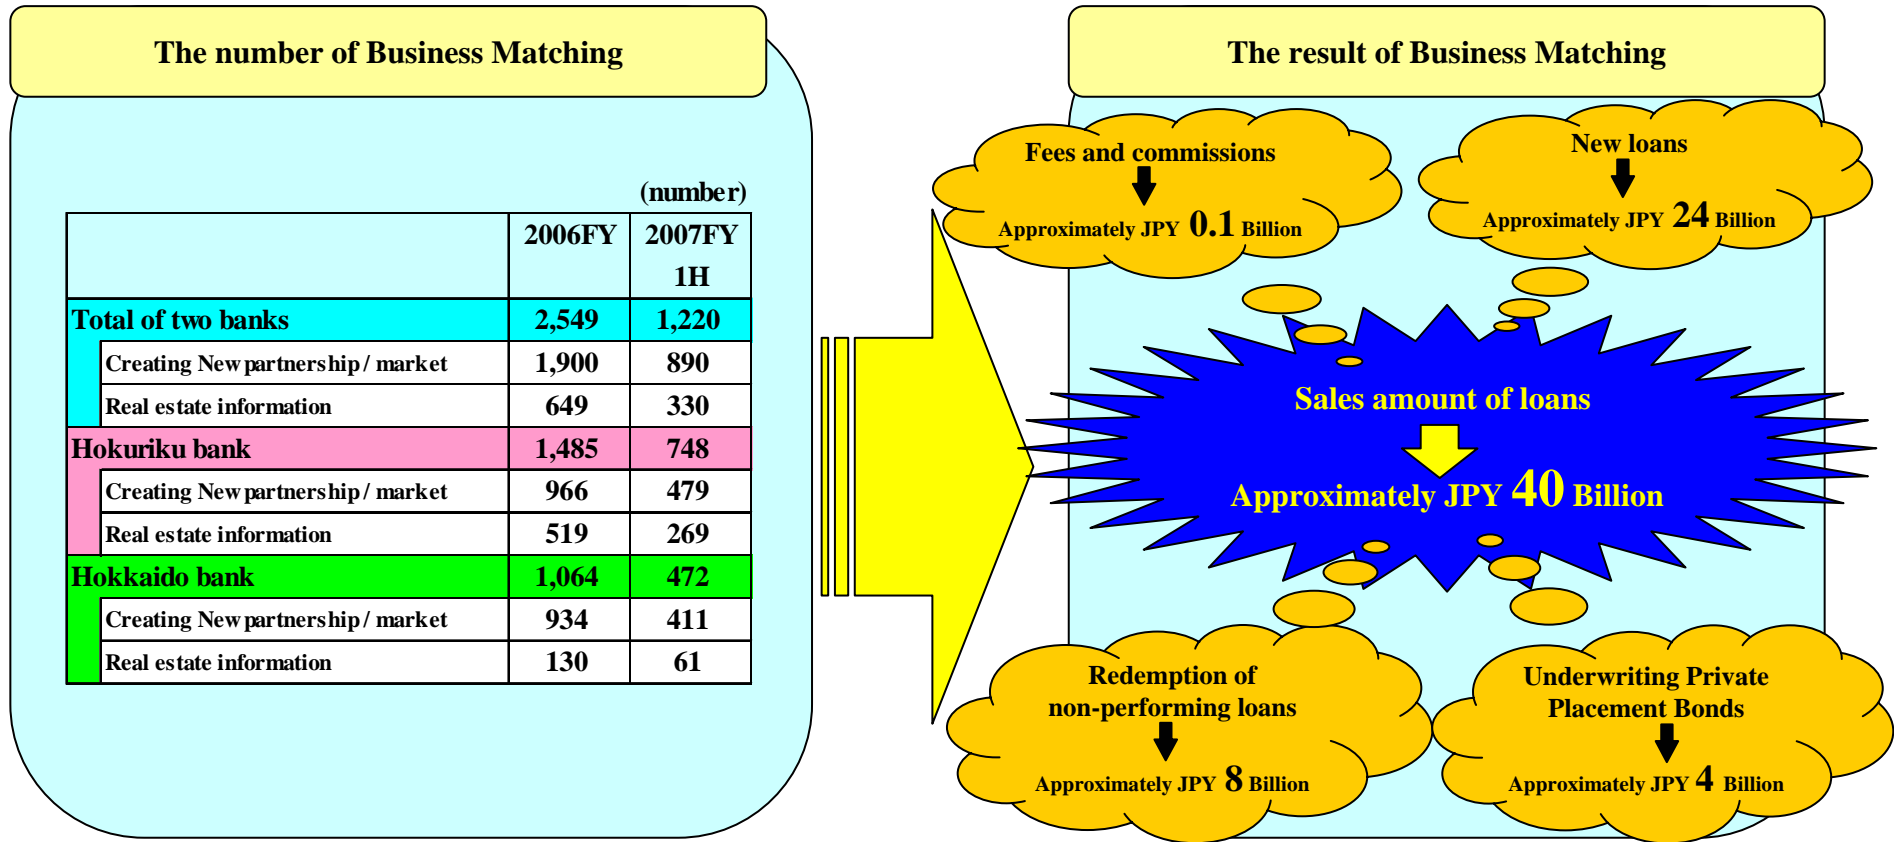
The number of Business Matching

(number)

| | 2006FY | 2007FY 1H |
|---|---|---|
| Total of two banks | 2,549 | 1,220 |
| Creating New partnership / market | 1,900 | 890 |
| Real estate information | 649 | 330 |
| Hokuriku bank | 1,485 | 748 |
| Creating New partnership / market | 966 | 479 |
| Real estate information | 519 | 269 |
| Hokkaido bank | 1,064 | 472 |
| Creating New partnership / market | 934 | 411 |
| Real estate information | 130 | 61 |

The result of Business Matching

Fees and commissions
Approximately JPY 0.1 Billion

New loans
Approximately JPY 24 Billion

Sales amount of loans
Approximately JPY 40 Billion

Redemption of non-performing loans
Approximately JPY 8 Billion

Underwriting Private Placement Bonds
Approximately JPY 4 Billion